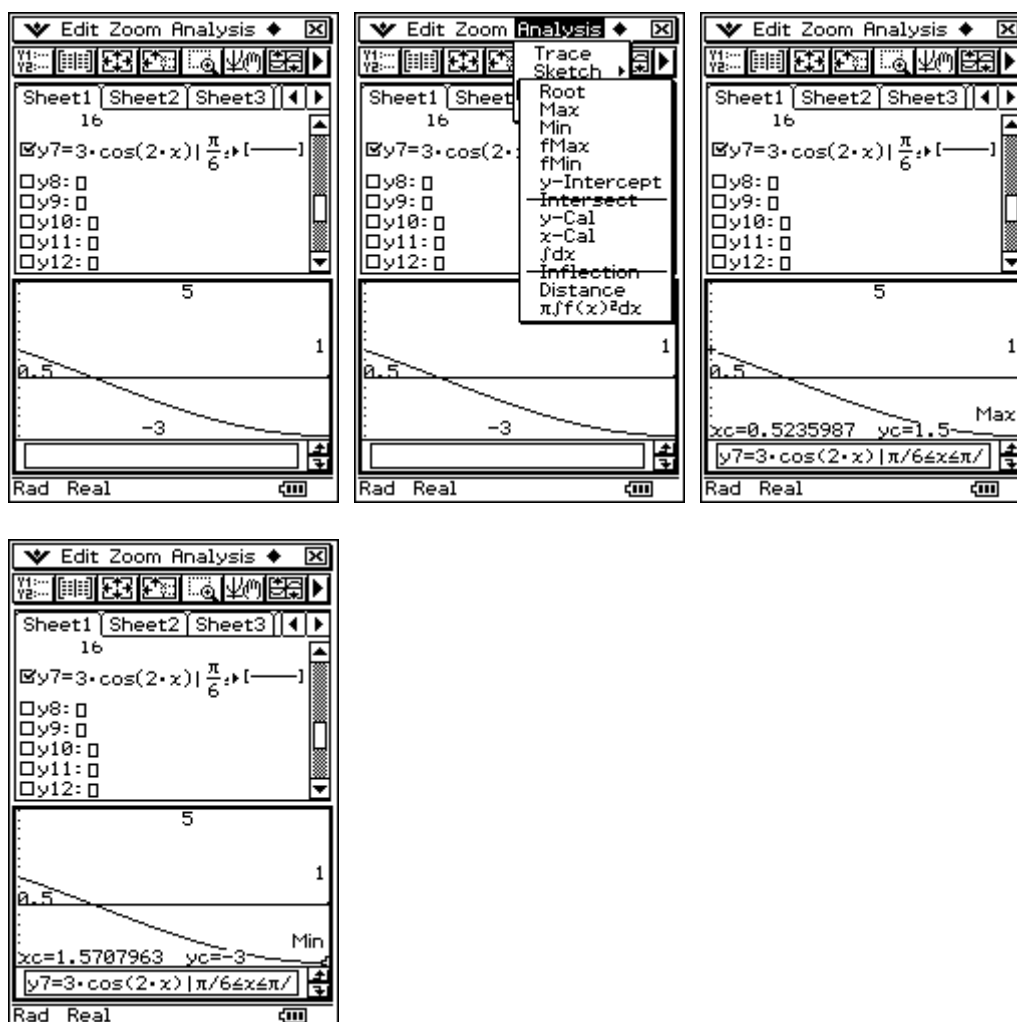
Edit Zoom Analysis ◆

Sheet1 Sheet2 Sheet3

16

y7=3·cos(2·x)| $\frac{\pi}{6}$,▸[

y8:
y9:
y10:
y11:
y12:

5

1

0.5

-3

Rad Real

Edit Zoom Analysis ◆

Trace
Sketch ▸
Root
Max
Min
fMax
fMin
y-Intercept
Intersect
y-Cal
x-Cal
∫dx
Inflection
Distance
π∫f(x)²dx

Sheet1 Sheet

16

y7=3·cos(2·

y8:
y9:
y10:
y11:
y12:

1

0.5

-3

Rad Real

Edit Zoom Analysis ◆

Sheet1 Sheet2 Sheet3

16

y7=3·cos(2·x)| $\frac{\pi}{6}$,▸[

y8:
y9:
y10:
y11:
y12:

5

1

0.5

Max

xc=0.5235987 yc=1.5

y7=3·cos(2·x)|π/6≤x≤π/

Rad Real

Edit Zoom Analysis ◆

Sheet1 Sheet2 Sheet3

16

y7=3·cos(2·x)| $\frac{\pi}{6}$,▸[

y8:
y9:
y10:
y11:
y12:

5

1

0.5

Min

xc=1.5707963 yc=-3

y7=3·cos(2·x)|π/6≤x≤π/

Rad Real